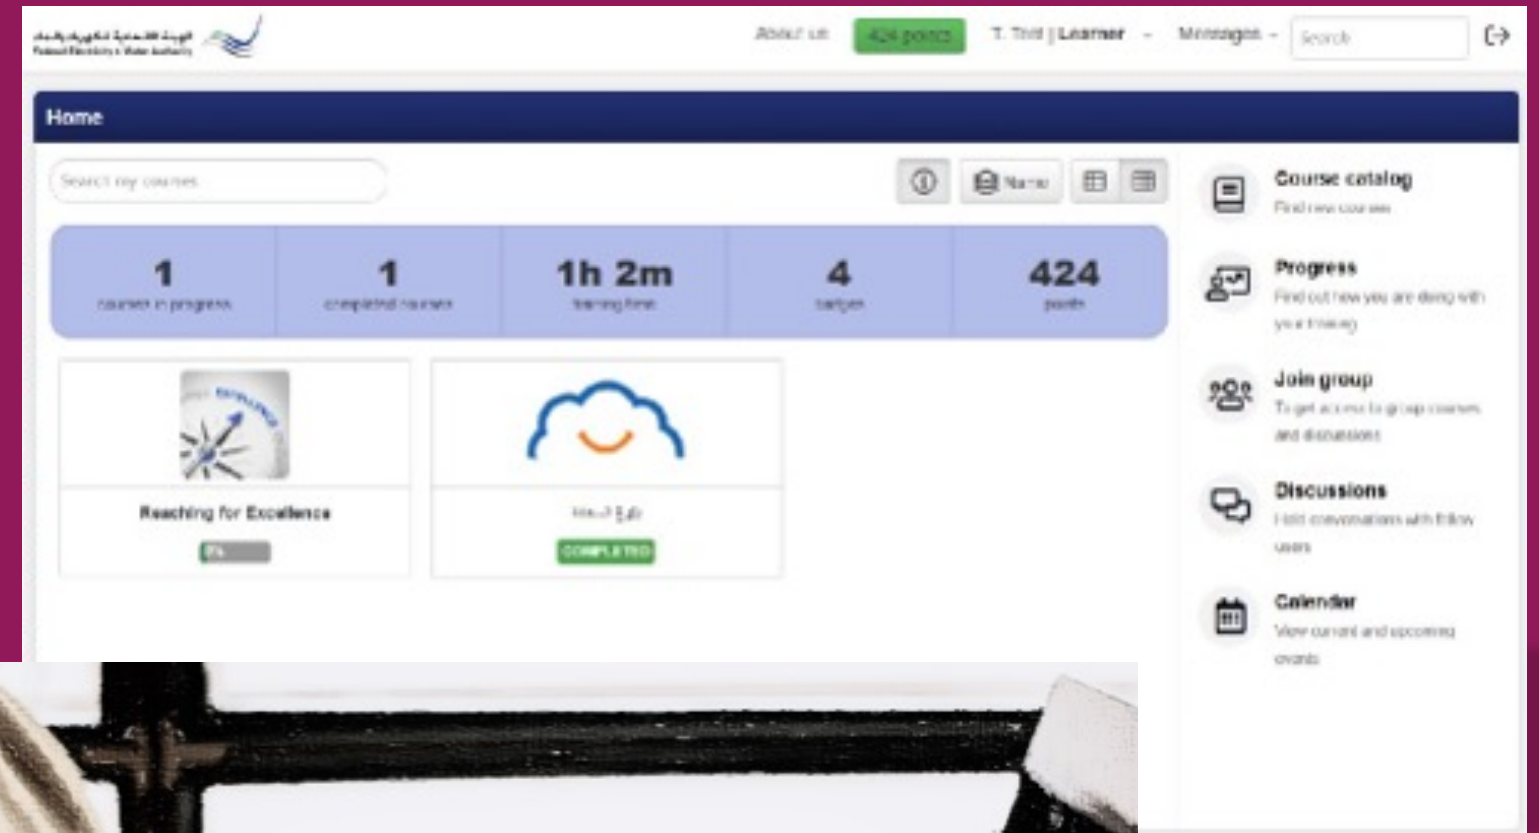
الهيئة الاتحادية للكهرباء والماء
Federal Electricity & Water Authority

About us 424 points T. Test | Learner Messages Search

Home

Search my courses

Name

| 1 | 1 | 1h 2m | 4 | 424 |
|---|---|---|---|---|
| courses in progress | completed courses | training time | badges | points |

Reaching for Excellence
0%

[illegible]
COMPLETED

Course catalog
Find new courses

Progress
Find out how you are doing with your training

Join group
To get access to group courses and discussions

Discussions
Hold conversations with fellow users

Calendar
View current and upcoming events